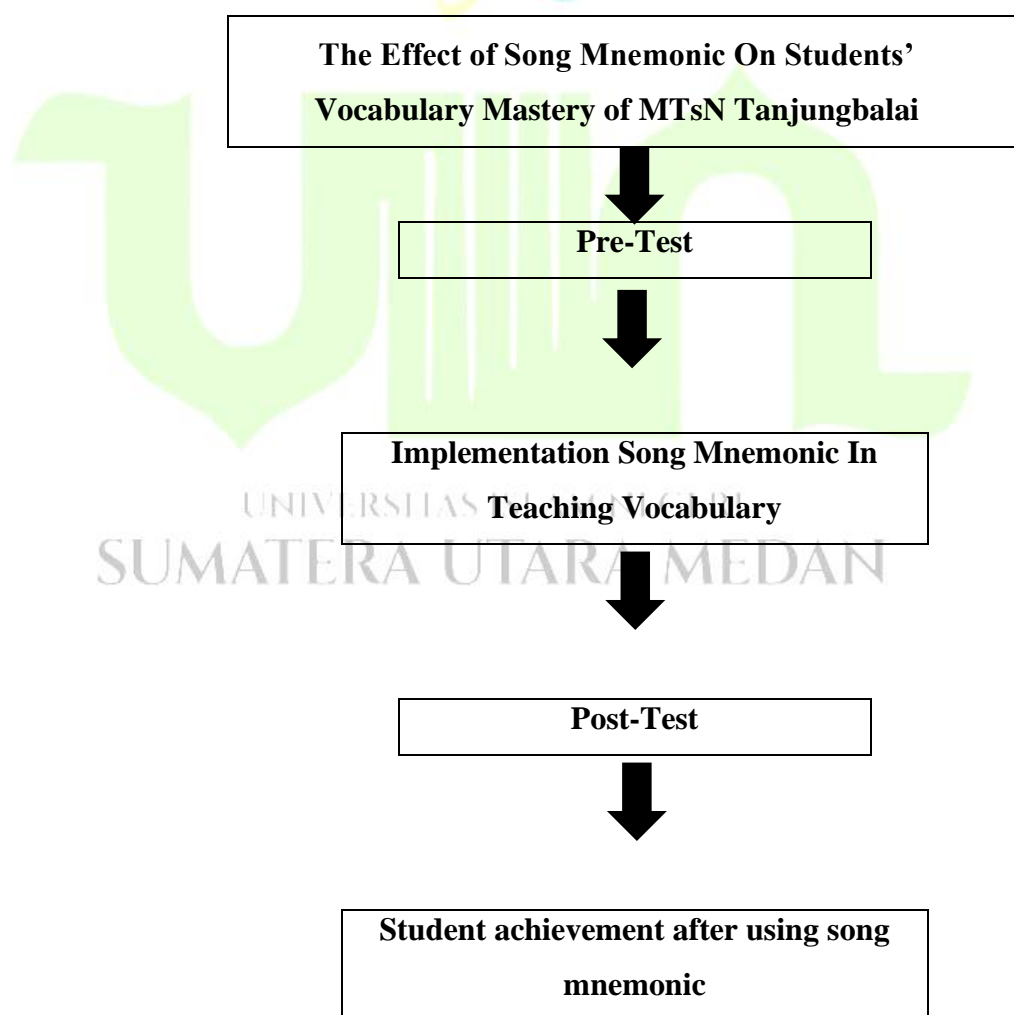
The Effect of Song Mnemonic On Students' Vocabulary Mastery of MTsN Tanjungbalai

Pre-Test

Implementation Song Mnemonic In Teaching Vocabulary

UNIVERSITAS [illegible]

SUMATERA UTARA MEDAN

Post-Test

Student achievement after using song mnemonic